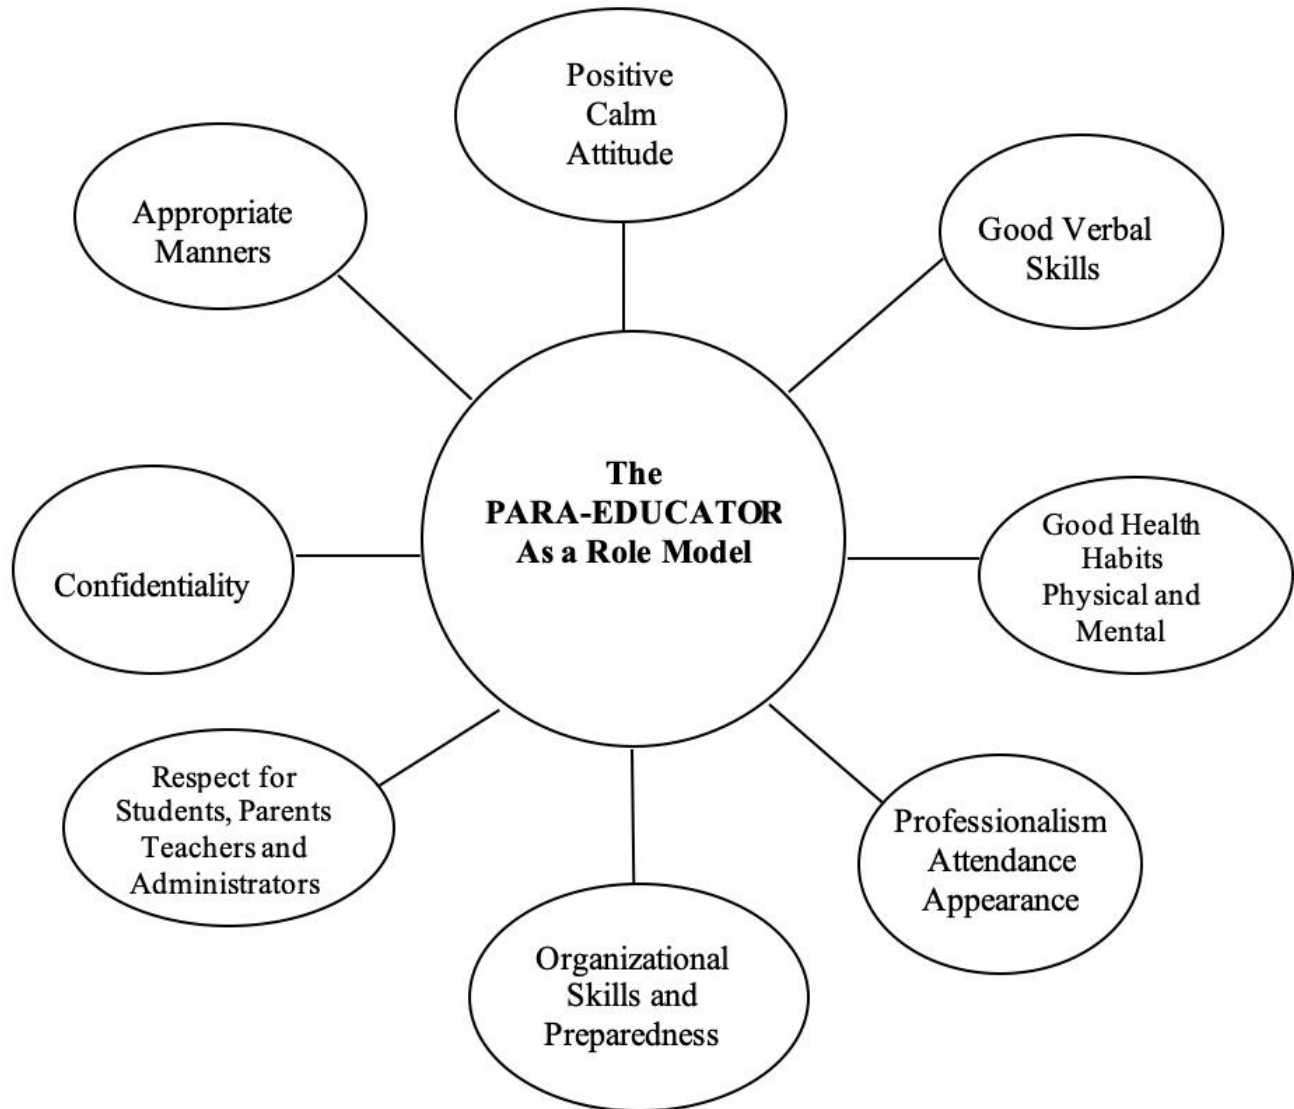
Positive
Calm
Attitude

Appropriate
Manners

Good Verbal
Skills

The
PARA-EDUCATOR
As a Role Model

Confidentiality

Good Health
Habits
Physical and
Mental

Respect for
Students, Parents
Teachers and
Administrators

Professionalism
Attendance
Appearance

Organizational
Skills and
Preparedness